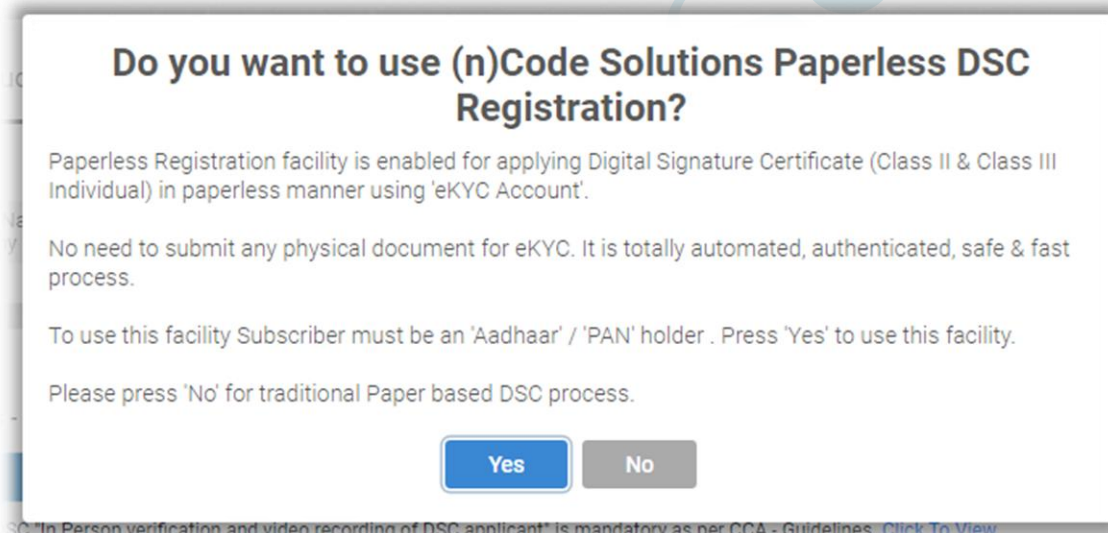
Do you want to use (n)Code Solutions Paperless DSC Registration?

Paperless Registration facility is enabled for applying Digital Signature Certificate (Class II & Class III Individual) in paperless manner using 'eKYC Account'.

No need to submit any physical document for eKYC. It is totally automated, authenticated, safe & fast process.

To use this facility Subscriber must be an 'Aadhaar' / 'PAN' holder . Press 'Yes' to use this facility.

Please press 'No' for traditional Paper based DSC process.

Yes No

SC "In Person verification and video recording of DSC applicant" is mandatory as per CCA - Guidelines. Click To View